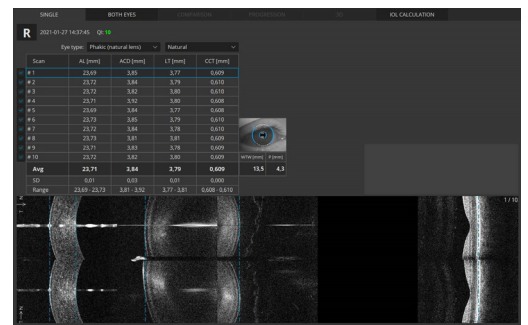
SINGLE BOTH EYES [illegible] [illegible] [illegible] IOL CALCULATION

R 2021-01-27 14:37:45 QI: 10

Eye type: Phakic (natural lens) Natural

| Scan | AL [mm] | ACD [mm] | LT [mm] | CCT [mm] |
|---|---|---|---|---|
| # 1 | 23,69 | 3,85 | 3,77 | 0,609 |
| # 2 | 23,72 | 3,84 | 3,79 | 0,610 |
| # 3 | 23,72 | 3,82 | 3,80 | 0,610 |
| # 4 | 23,71 | 3,92 | 3,80 | 0,608 |
| # 5 | 23,69 | 3,84 | 3,77 | 0,608 |
| # 6 | 23,73 | 3,85 | 3,79 | 0,610 |
| # 7 | 23,72 | 3,84 | 3,78 | 0,610 |
| # 8 | 23,73 | 3,81 | 3,81 | 0,609 |
| # 9 | 23,71 | 3,83 | 3,78 | 0,609 |
| # 10 | 23,72 | 3,82 | 3,80 | 0,609 |
| Avg | 23,71 | 3,84 | 3,79 | 0,609 |
| SD | 0,01 | 0,03 | 0,01 | 0,000 |
| Range | 23,69 - 23,73 | 3,81 - 3,92 | 3,77 - 3,81 | 0,608 - 0,610 |

W-W [mm] P [mm]
13,5 4,3

1 / 10